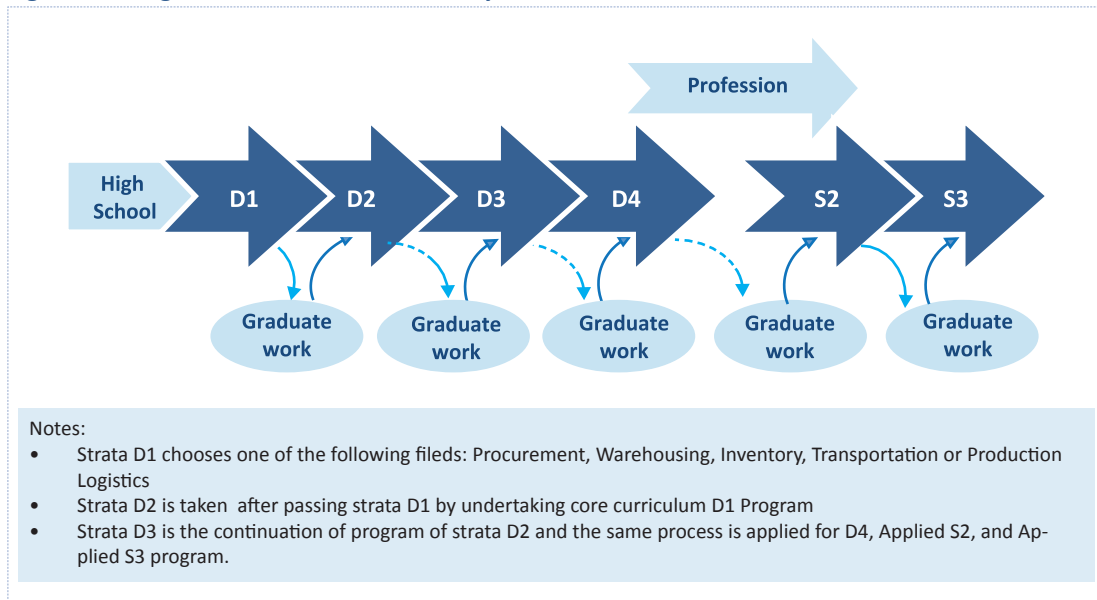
Profession

High School

D1

D2

D3

D4

S2

S3

Graduate work

Graduate work

Graduate work

Graduate work

Graduate work

Notes:

- Strata D1 chooses one of the following fileds: Procurement, Warehousing, Inventory, Transportation or Production Logistics
- Strata D2 is taken after passing strata D1 by undertaking core curriculum D1 Program
- Strata D3 is the continuation of program of strata D2 and the same process is applied for D4, Applied S2, and Applied S3 program.